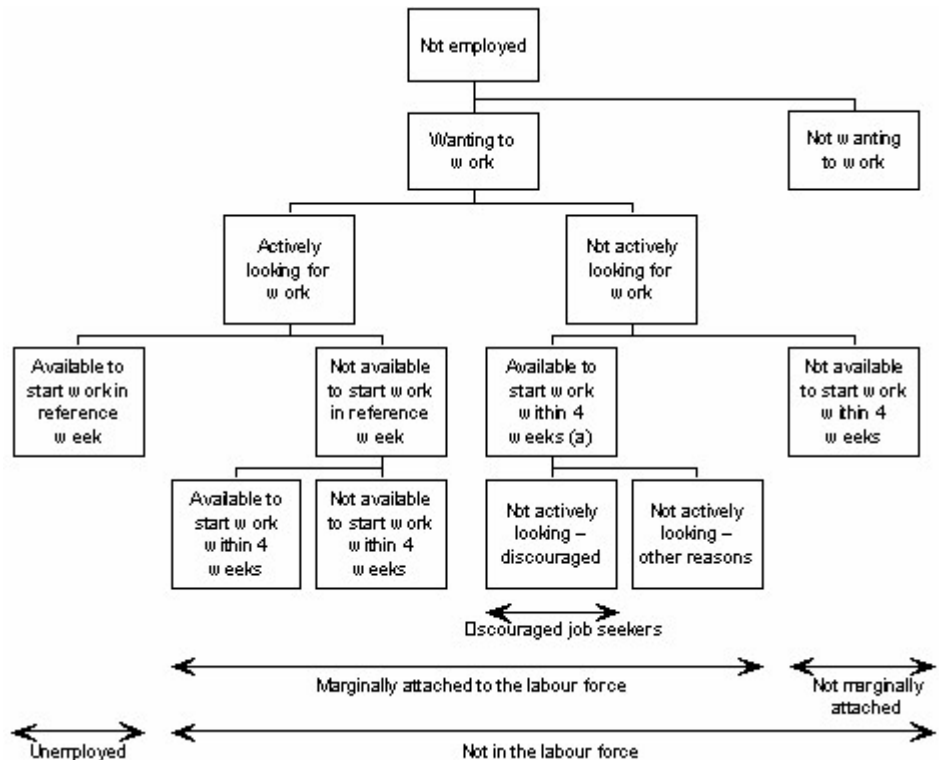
Not employed

Wanting to work

Not wanting to work

Actively looking for work

Not actively looking for work

Available to start work in reference week

Not available to start work in reference week

Available to start work within 4 weeks (a)

Not available to start work within 4 weeks

Available to start work within 4 weeks

Not available to start work within 4 weeks

Not actively looking – discouraged

Not actively looking – other reasons

Discouraged job seekers

Marginally attached to the labour force

Not marginally attached

Unemployed

Not in the labour force